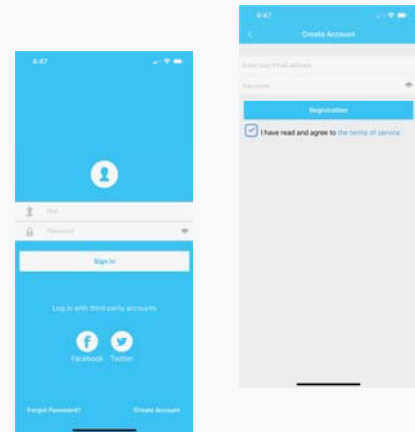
4:47

Mail

Password

Sign in

Log in with third party accounts

Facebook Twitter

Forgot Password?

Create Account

4:47

Create Account

Enter your Email address

Password

Registration

I have read and agree to the terms of service